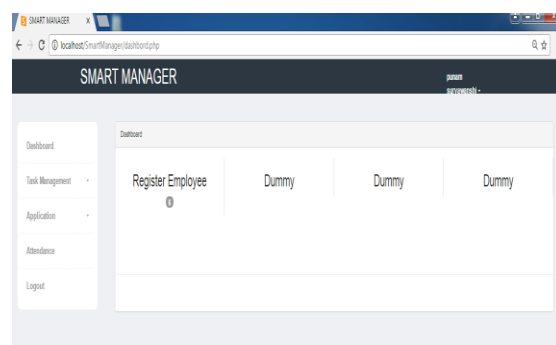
SMART MANAGER ×

localhost/SmartManager/dashbord.php

SMART MANAGER

punam suryawanshi ▾

Dashboard

Task Management ▾

Application ▾

Attendance

Logout

Dashboard

Register Employee
0

Dummy

Dummy

Dummy